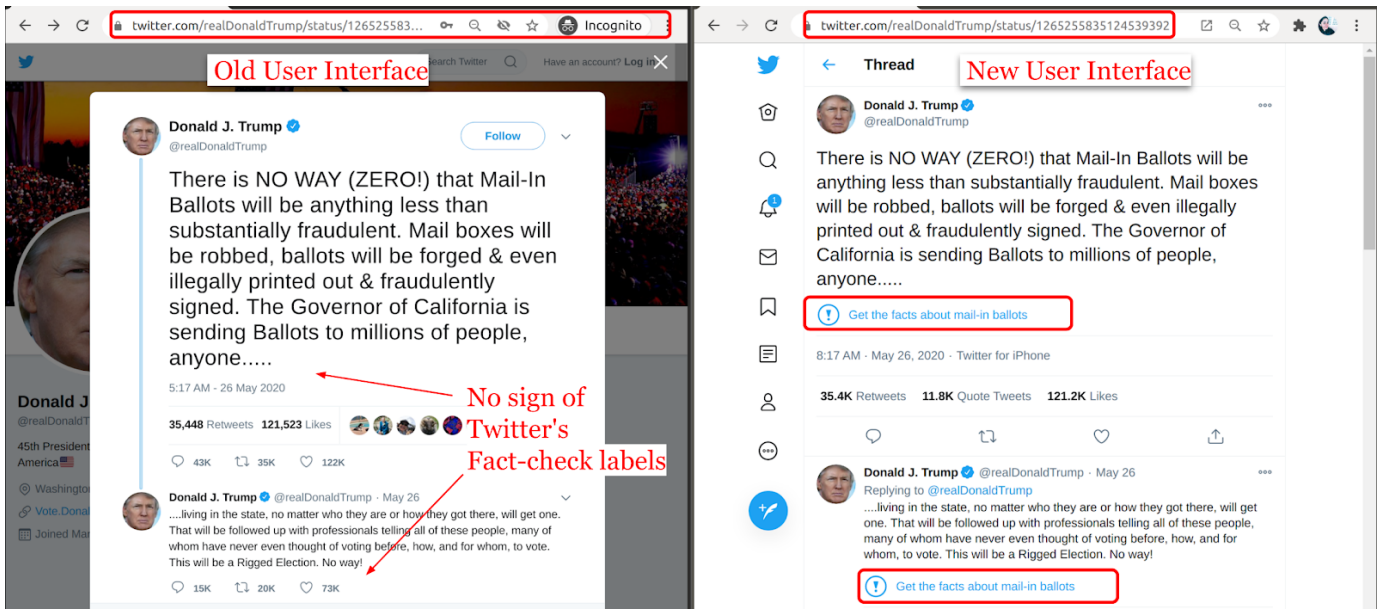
twitter.com/realDonaldTrump/status/126525583... Incognito

Old User Interface

Search Twitter Have an account? Log in

Donald J. Trump
@realDonaldTrump

Follow

There is NO WAY (ZERO!) that Mail-In Ballots will be anything less than substantially fraudulent. Mail boxes will be robbed, ballots will be forged & even illegally printed out & fraudulently signed. The Governor of California is sending Ballots to millions of people, anyone.....

5:17 AM - 26 May 2020

35,448 Retweets 121,523 Likes

43K 35K 122K

Donald J. Trump @realDonaldTrump · May 26
....living in the state, no matter who they are or how they got there, will get one. That will be followed up with professionals telling all of these people, many of whom have never even thought of voting before, how, and for whom, to vote. This will be a Rigged Election. No way!

15K 20K 73K

Donald J
@realDonaldT
45th President
America
Washington
Vote.Donal
Joined Mar

No sign of Twitter's Fact-check labels

twitter.com/realDonaldTrump/status/1265255835124539392

Thread

New User Interface

Donald J. Trump
@realDonaldTrump

There is NO WAY (ZERO!) that Mail-In Ballots will be anything less than substantially fraudulent. Mail boxes will be robbed, ballots will be forged & even illegally printed out & fraudulently signed. The Governor of California is sending Ballots to millions of people, anyone.....

Get the facts about mail-in ballots

8:17 AM · May 26, 2020 · Twitter for iPhone

35.4K Retweets 11.8K Quote Tweets 121.2K Likes

1

Donald J. Trump @realDonaldTrump · May 26
Replying to @realDonaldTrump
....living in the state, no matter who they are or how they got there, will get one. That will be followed up with professionals telling all of these people, many of whom have never even thought of voting before, how, and for whom, to vote. This will be a Rigged Election. No way!

Get the facts about mail-in ballots